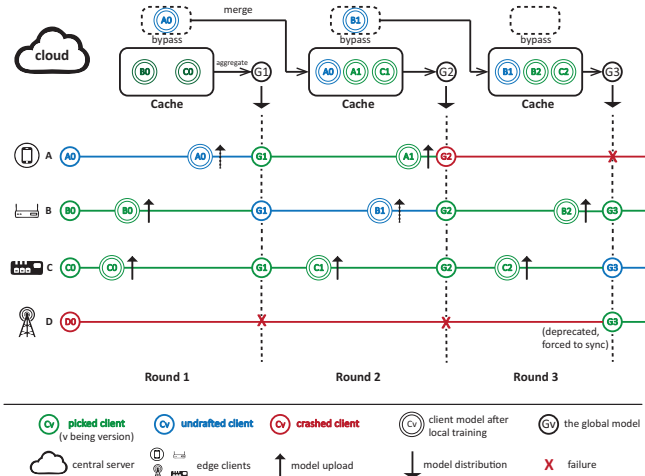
cloud

A0
bypass
merge
B0 C0
Cache
aggregate
G1

B1
bypass
A0 A1 C1
Cache
G2

bypass
B1 B2 C2
Cache
G3

A A0 A0 G1 A1 G2 X
B B0 B0 G1 B1 G2 B2 G3
C C0 C0 G1 C1 G2 C2 G3
D D0 X X G3
(deprecated, forced to sync)

Round 1
Round 2
Round 3

Cv picked client (v being version)
Cv undrafted client
Cv crashed client
Cv client model after local training
GV the global model
central server
edge clients
model upload
model distribution
X failure